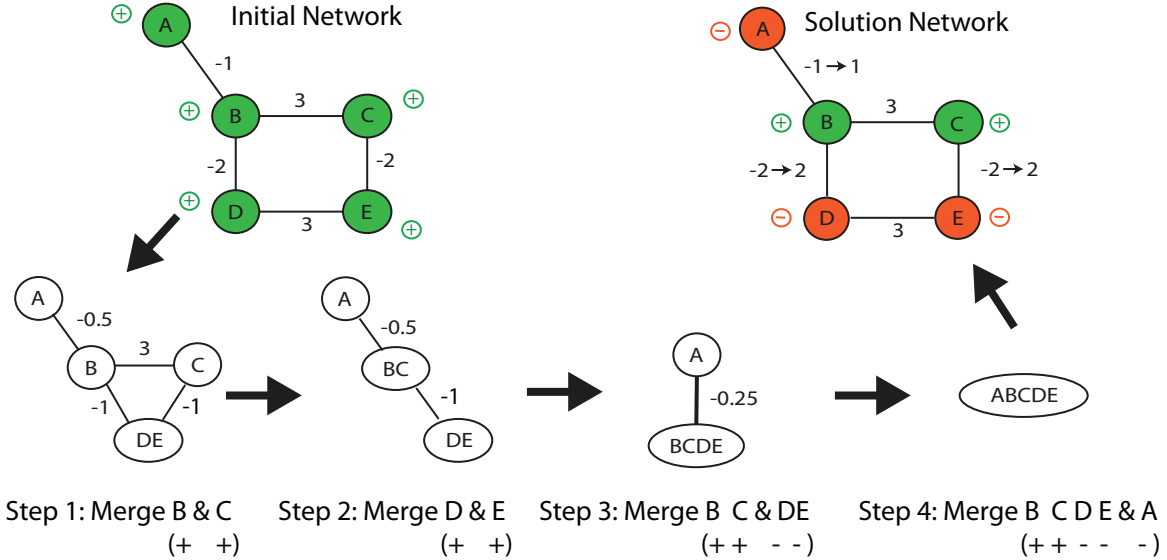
Initial Network

A
-1
B
3
C
-2
-2
D
3
E

Solution Network

A
-1 → 1
B
3
C
-2 → 2
-2 → 2
D
3
E

A
-0.5
B
3
C
-1
-1
DE

A
-0.5
BC
-1
DE

A
-0.25
BCDE

ABCDE

Step 1: Merge B & C
(+ +)

Step 2: Merge D & E
(+ +)

Step 3: Merge B C & DE
(+ + - -)

Step 4: Merge B C D E & A
(+ + - - -)